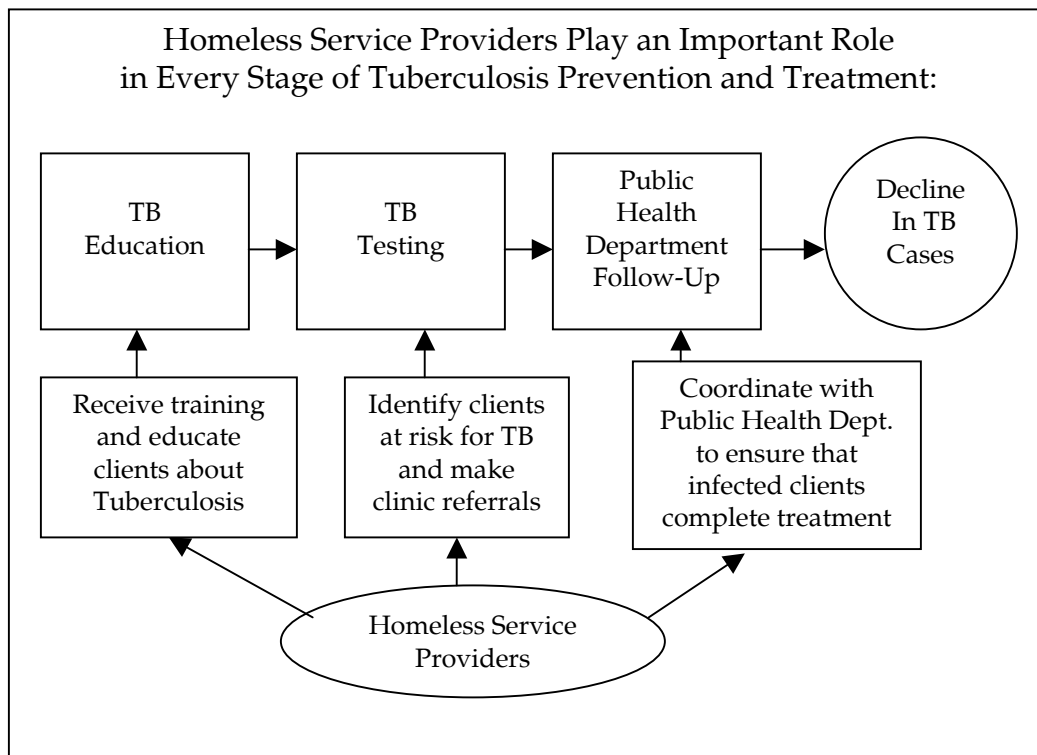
Homeless Service Providers Play an Important Role in Every Stage of Tuberculosis Prevention and Treatment:

TB Education

TB Testing

Public Health Department Follow-Up

Decline In TB Cases

Receive training and educate clients about Tuberculosis

Identify clients at risk for TB and make clinic referrals

Coordinate with Public Health Dept. to ensure that infected clients complete treatment

Homeless Service Providers